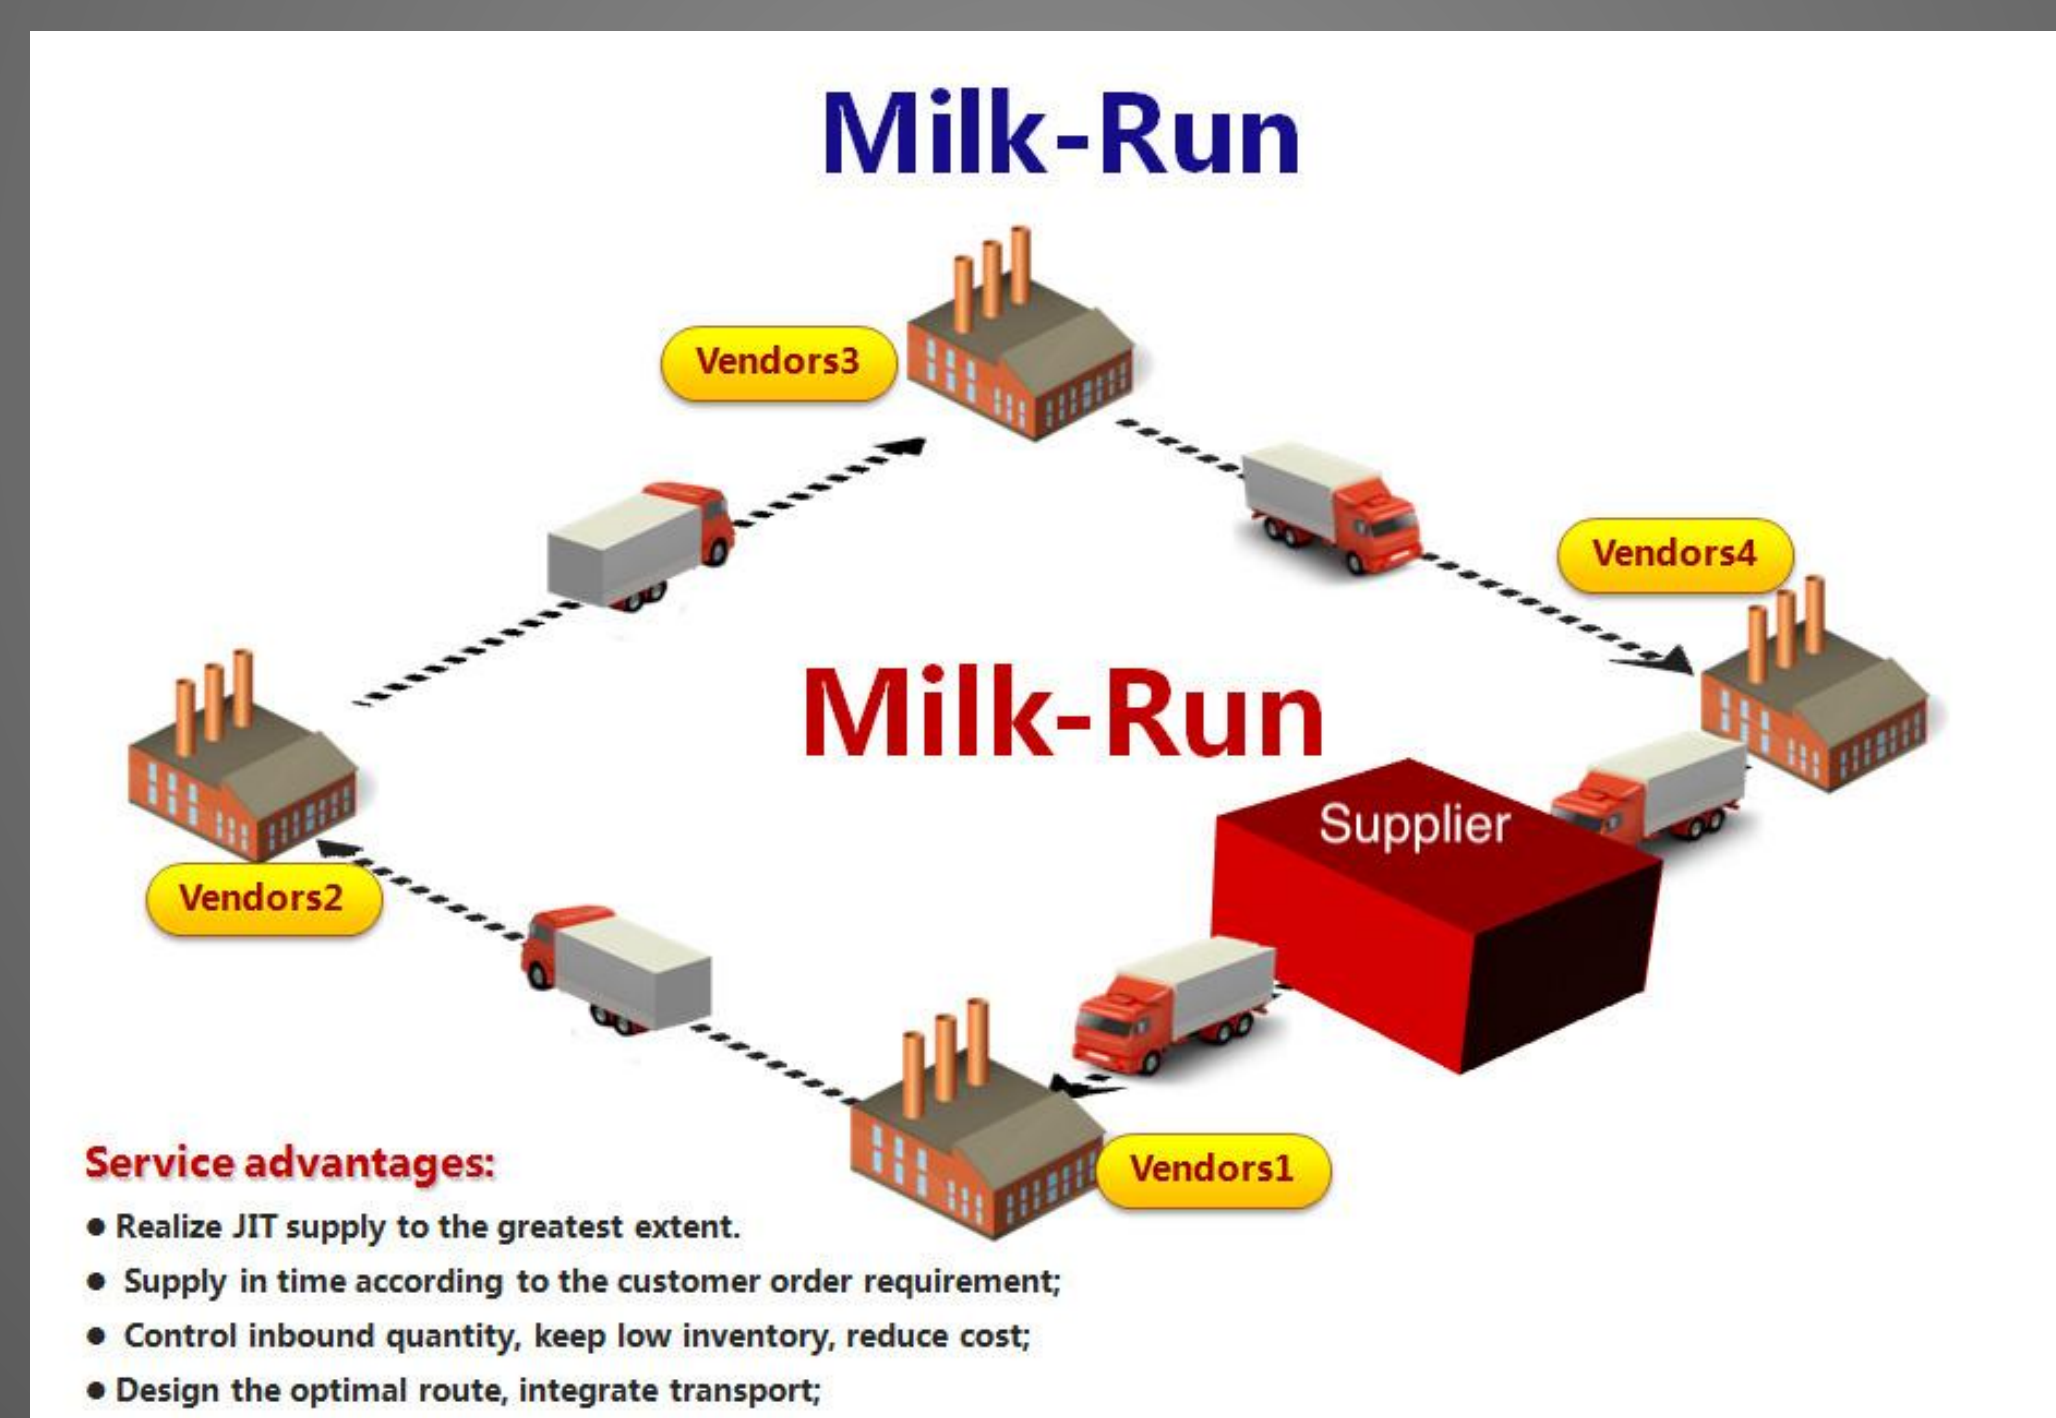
Milk-Run

Vendors3

Vendors4

Milk-Run

Vendors2

Supplier

Vendors1

Service advantages:

• Realize JIT supply to the greatest extent.
• Supply in time according to the customer order requirement;
• Control inbound quantity, keep low inventory, reduce cost;
• Design the optimal route, integrate transport;